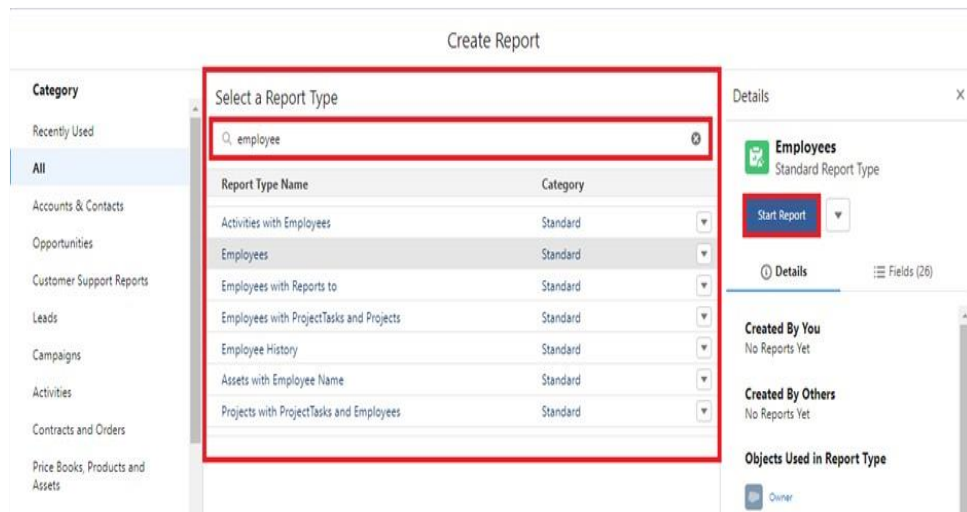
Create Report

Category

Recently Used

All

Accounts & Contacts

Opportunities

Customer Support Reports

Leads

Campaigns

Activities

Contracts and Orders

Price Books, Products and Assets

Select a Report Type

employee

| Report Type Name | Category |
|---|---|
| Activities with Employees | Standard |
| Employees | Standard |
| Employees with Reports to | Standard |
| Employees with ProjectTasks and Projects | Standard |
| Employee History | Standard |
| Assets with Employee Name | Standard |
| Projects with ProjectTasks and Employees | Standard |

Details

Employees
Standard Report Type

Start Report

Details

Fields (26)

Created By You
No Reports Yet

Created By Others
No Reports Yet

Objects Used in Report Type

Owner